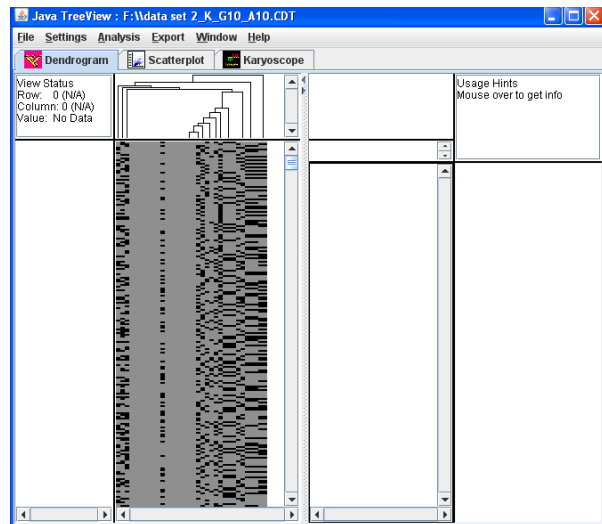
Java TreeView : F:\\data set 2_K_G10_A10.CDT

File Settings Analysis Export Window Help

Dendrogram Scatterplot Karyoscope

View Status
Row: 0 (N/A)
Column: 0 (N/A)
Value: No Data

Usage Hints
Mouse over to get info